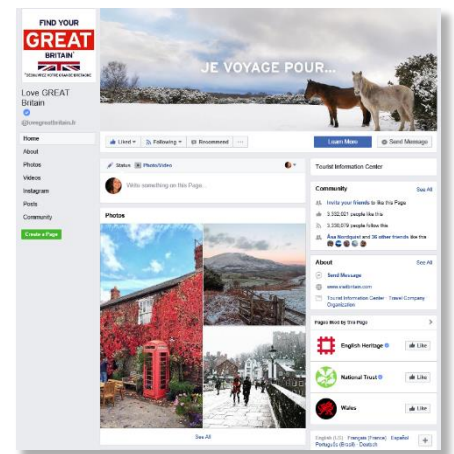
FIND YOUR
GREAT
BRITAIN
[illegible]

Love GREAT Britain

@lovegreatbritain.fr

Home
About
Photos
Videos
Instagram
Posts
Community

Create a Page

JE VOYAGE POUR...

Liked
Following
Recommend
...

Learn More
Send Message

Status
Photo/Video

Write something on this Page...

Photos

See All

Tourist Information Center

Community
See All

Invite your friends to like this Page
3,332,621 people like this
3,330,879 people follow this
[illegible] and 36 other friends like this

About
See All

Send Message
www.visitbritain.com
Tourist Information Center · Travel Company · Organization

Pages liked by this Page

English Heritage
Like

National Trust
Like

Wales
Like

English (US) · Français (France) · Español · Português (Brasil) · Deutsch